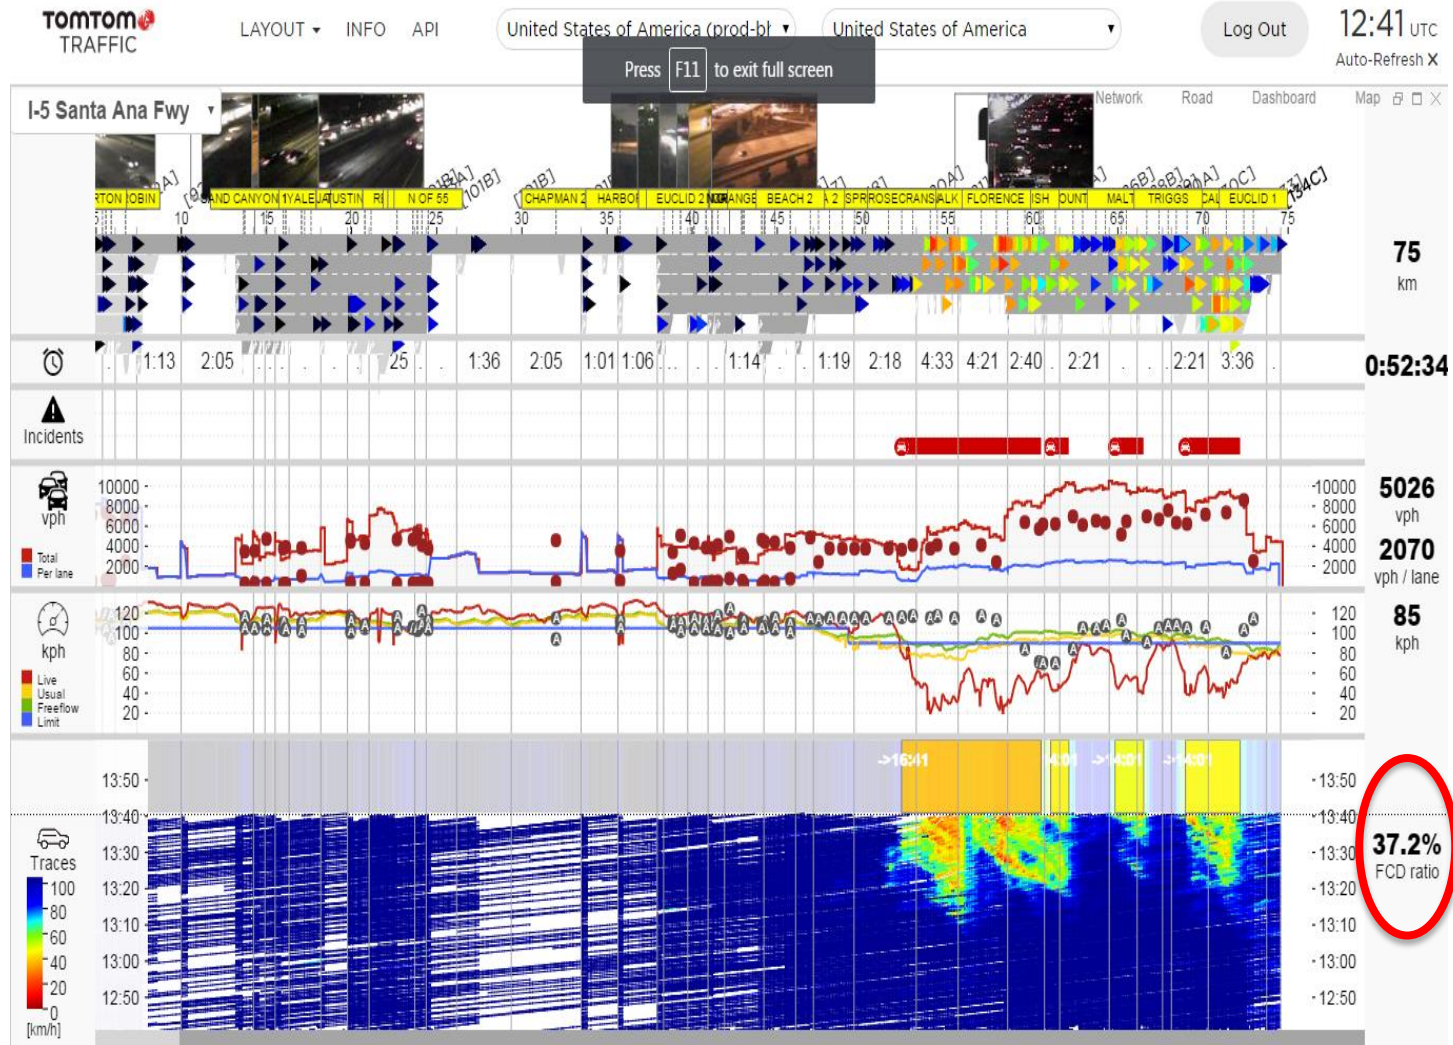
TOMTOM TRAFFIC

LAYOUT ▾ INFO API

United States of America (prod-bl ▾

United States of America ▾

Log Out

12:41 UTC

Auto-Refresh X

Press F11 to exit full screen

I-5 Santa Ana Fwy ▾

Network Road Dashboard Map

RTON OBIN AND CANYON 1YALE UAUSTIN RI N OF 55 CHAPMAN 2 HARBOI EUCLID 2 ORANGE BEACH 2 2 SPR ROSECRANS ALK FLORENCE ISH OUNT MALT TRIGGS CAI EUCLID 1

5 10 15 20 25 30 35 40 45 50 55 60 65 70 75

75 km

1:13 2:05 25 1:36 2:05 1:01 1:06 1:14 1:19 2:18 4:33 4:21 2:40 2:21 2:21 3:36

0:52:34

Incidents

vph

Total

Per lane

10000 8000 6000 4000 2000

10000 8000 6000 4000 2000

5026 vph

2070 vph / lane

kph

Live

Usual

Freeflow

Limit

120 100 80 60 40 20

120 100 80 60 40 20

85 kph

13:50 13:40 13:30 13:20 13:10 13:00 12:50

->16:41 ->14:01 ->14:01 ->14:01

13:50 13:40 13:30 13:20 13:10 13:00 12:50

Traces

100 80 60 40 20 0

[km/h]

37.2% FCD ratio